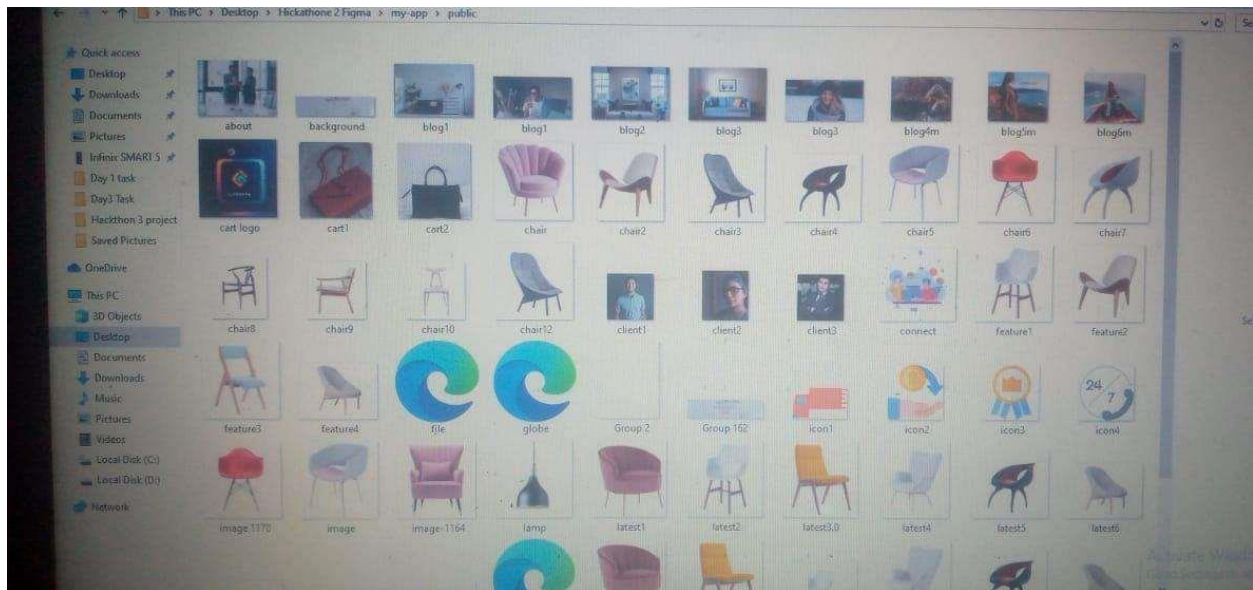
This PC > Desktop > Hickathone 2 Figma > my-app > public

Quick access
Desktop
Downloads
Documents
Pictures
Infinix SMART 5
Day 1 task
Day3 Task
Hackthon 3 project
Saved Pictures
OneDrive
This PC
3D Objects
Desktop
Documents
Downloads
Music
Pictures
Videos
Local Disk (C:)
Local Disk (D:)
Network

about
background
blog1
blog1
blog2
blog3
blog3
blog4m
blog5m
blog6m
cart logo
cart1
cart2
chair
chair2
chair3
chair4
chair5
chair6
chair7
chair8
chair9
chair10
chair12
client1
client2
client3
connect
feature1
feature2
feature3
feature4
file
globe
Group 2
Group 162
icon1
icon2
icon3
icon4
image 1170
image
image-1164
lamp
latest1
latest2
latest3.0
latest4
latest5
latest6

24 7

Activate Windows
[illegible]